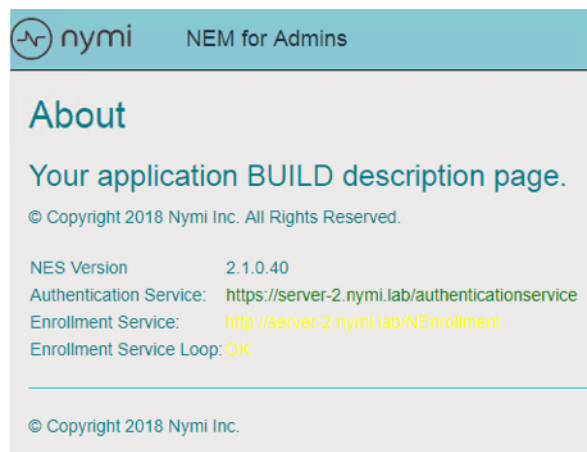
nymi NEM for Admins

About

Your application BUILD description page.

© Copyright 2018 Nymi Inc. All Rights Reserved.

| | |
|---|---|
| NES Version | 2.1.0.40 |
| Authentication Service: | https://server-2.nymi.lab/authenticationservice |
| Enrollment Service: | http://server-2.nymi.lab/NEnrollment |
| Enrollment Service Loop: | OK |

© Copyright 2018 Nymi Inc.